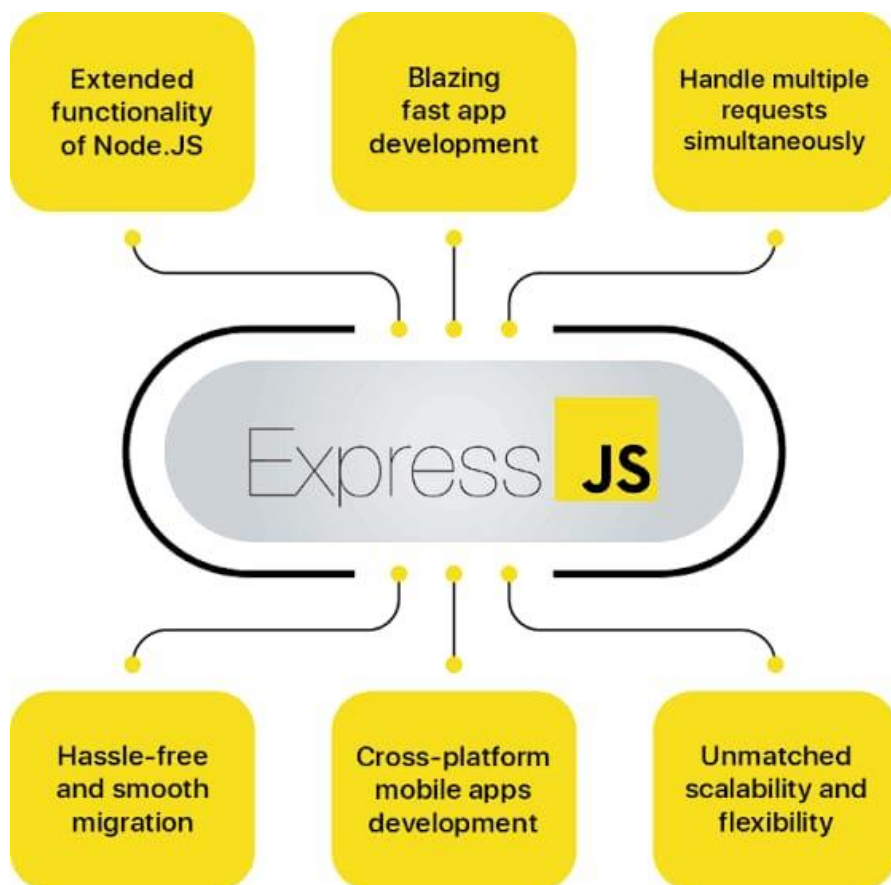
Extended functionality of Node.JS

Blazing fast app development

Handle multiple requests simultaneously

Express JS

Hassle-free and smooth migration

Cross-platform mobile apps development

Unmatched scalability and flexibility